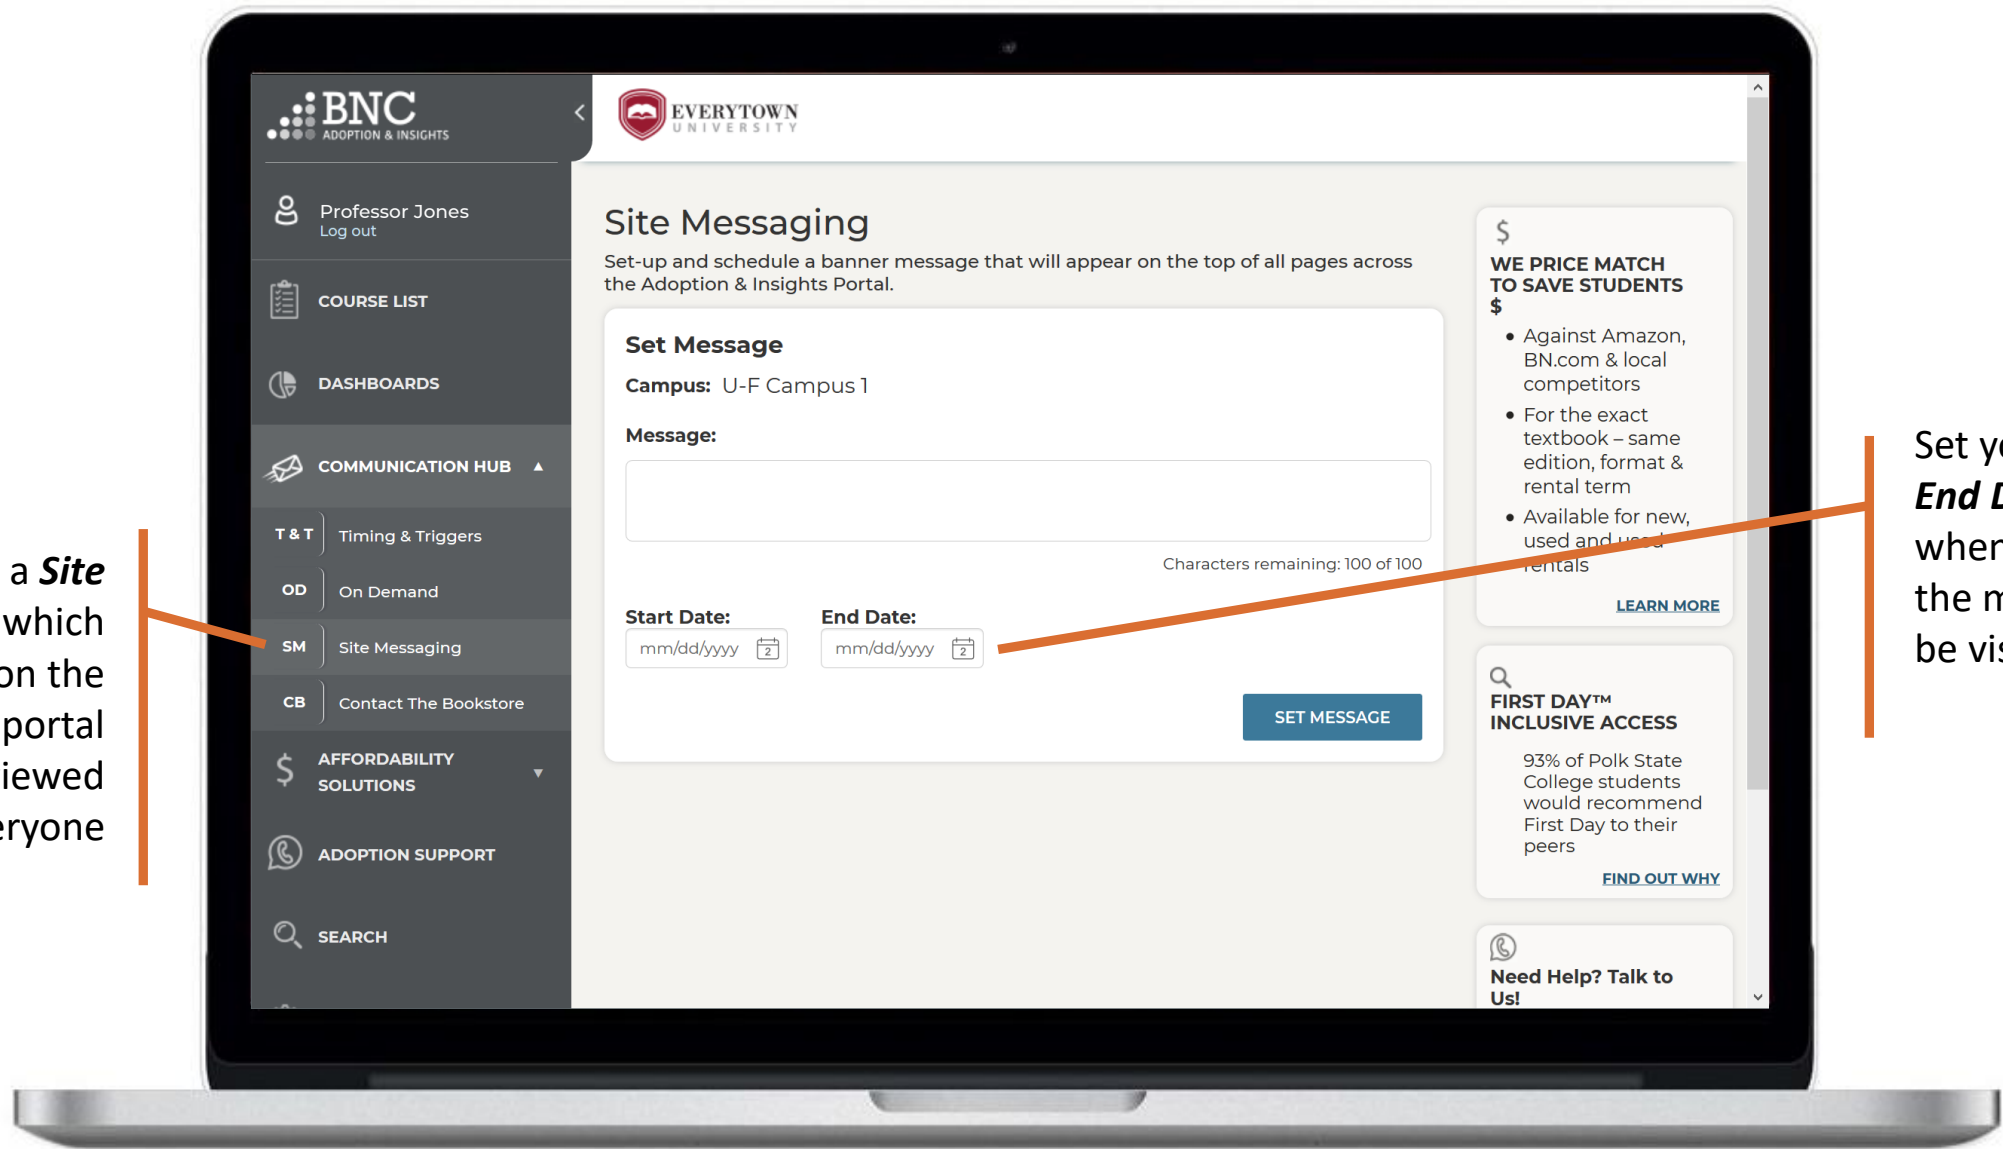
a *Site*
which
on the
portal
iewed
ryone

BNC
ADOPTION & INSIGHTS

Professor Jones
Log out

COURSE LIST

DASHBOARDS

COMMUNICATION HUB ▲

T & T Timing & Triggers

OD On Demand

SM Site Messaging

CB Contact The Bookstore

AFFORDABILITY SOLUTIONS ▼

ADOPTION SUPPORT

SEARCH

EVERYTOWN UNIVERSITY

Site Messaging

Set-up and schedule a banner message that will appear on the top of all pages across the Adoption & Insights Portal.

Set Message

Campus: U-F Campus 1

Message:

Characters remaining: 100 of 100

Start Date: mm/dd/yyyy

End Date: mm/dd/yyyy

SET MESSAGE

$

WE PRICE MATCH TO SAVE STUDENTS $

• Against Amazon, BN.com & local competitors
• For the exact textbook – same edition, format & rental term
• Available for new, used and used rentals

LEARN MORE

FIRST DAY™ INCLUSIVE ACCESS

93% of Polk State College students would recommend First Day to their peers

FIND OUT WHY

Need Help? Talk to Us!

Set y
*End D*
wher
the m
be vis